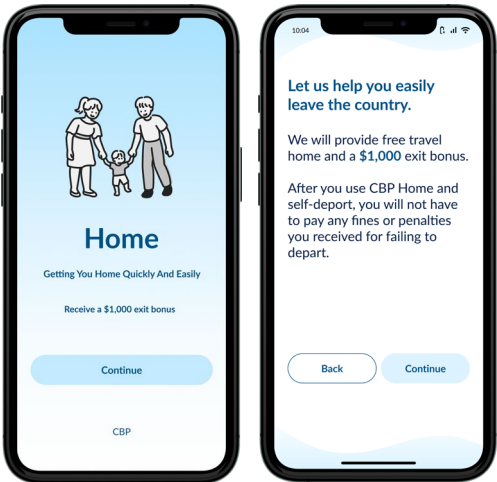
Home

Getting You Home Quickly And Easily

Receive a $1,000 exit bonus

Continue

CBP

10:04

Let us help you easily leave the country.

We will provide free travel home and a $1,000 exit bonus.

After you use CBP Home and self-deport, you will not have to pay any fines or penalties you received for failing to depart.

Back

Continue